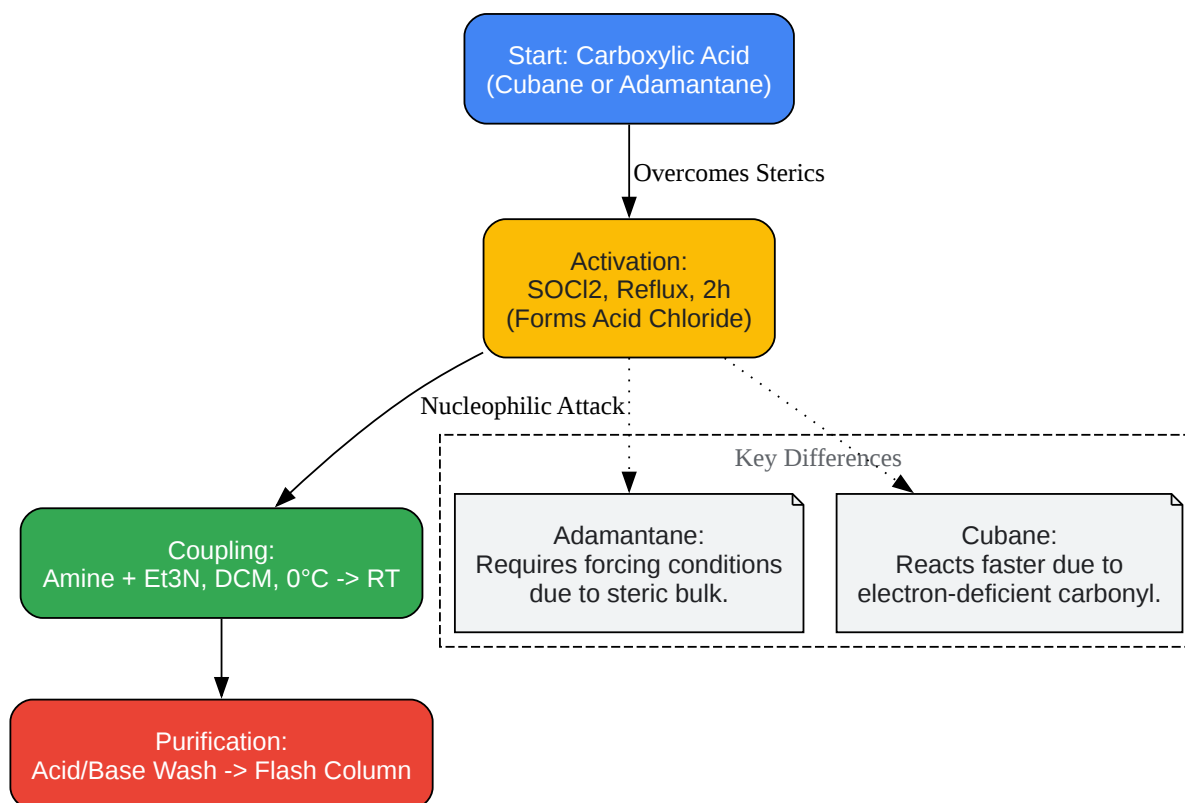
Start: Carboxylic Acid
(Cubane or Adamantane)

Overcomes Sterics

Activation:
SOCl2, Reflux, 2h
(Forms Acid Chloride)

Nucleophilic Attack

Key Differences

Coupling:
Amine + Et3N, DCM, 0°C -> RT

Adamantane:
Requires forcing conditions due to steric bulk.

Cubane:
Reacts faster due to electron-deficient carbonyl.

Purification:
Acid/Base Wash -> Flash Column